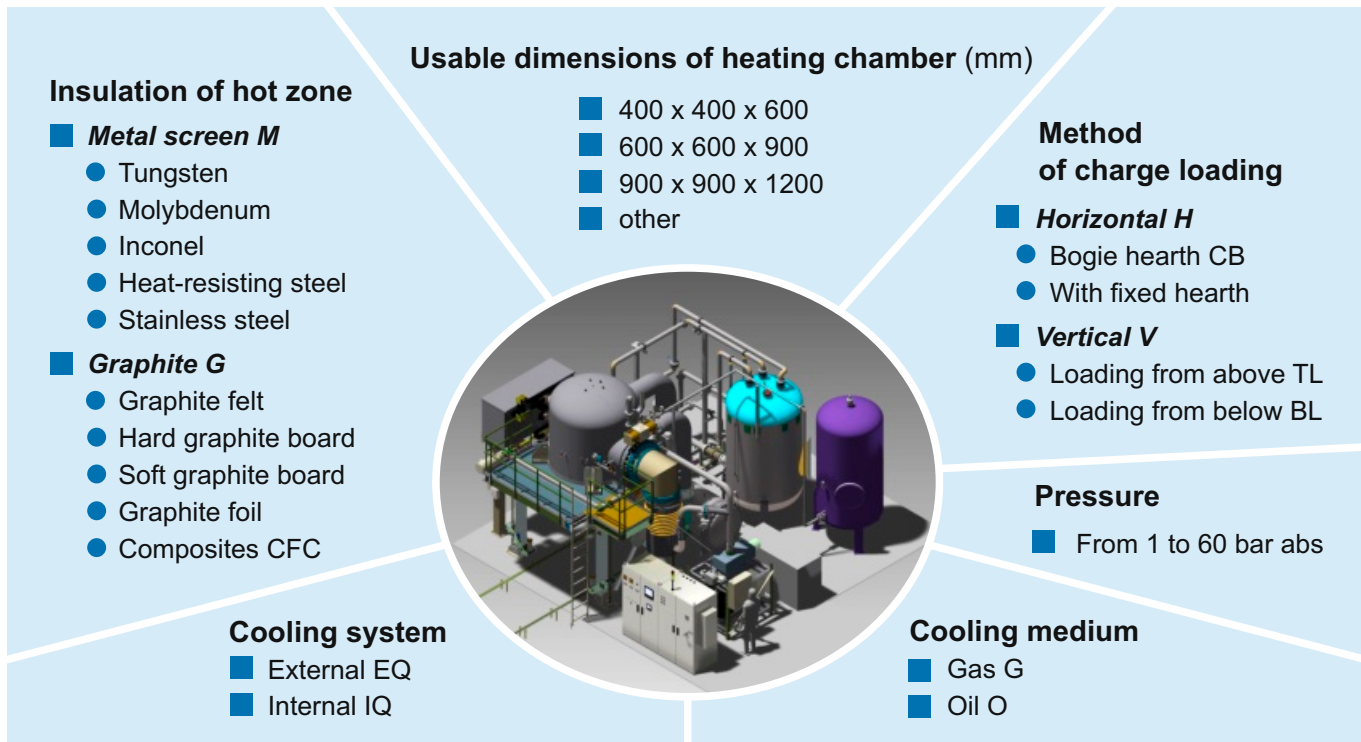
Insulation of hot zone

Metal screen M
- Tungsten
- Molybdenum
- Inconel
- Heat-resisting steel
- Stainless steel

Graphite G
- Graphite felt
- Hard graphite board
- Soft graphite board
- Graphite foil
- Composites CFC

Usable dimensions of heating chamber (mm)
- 400 x 400 x 600
- 600 x 600 x 900
- 900 x 900 x 1200
- other

Method of charge loading

Horizontal H
- Bogie hearth CB
- With fixed hearth

Vertical V
- Loading from above TL
- Loading from below BL

Pressure
- From 1 to 60 bar abs

Cooling system
- External EQ
- Internal IQ

Cooling medium
- Gas G
- Oil O